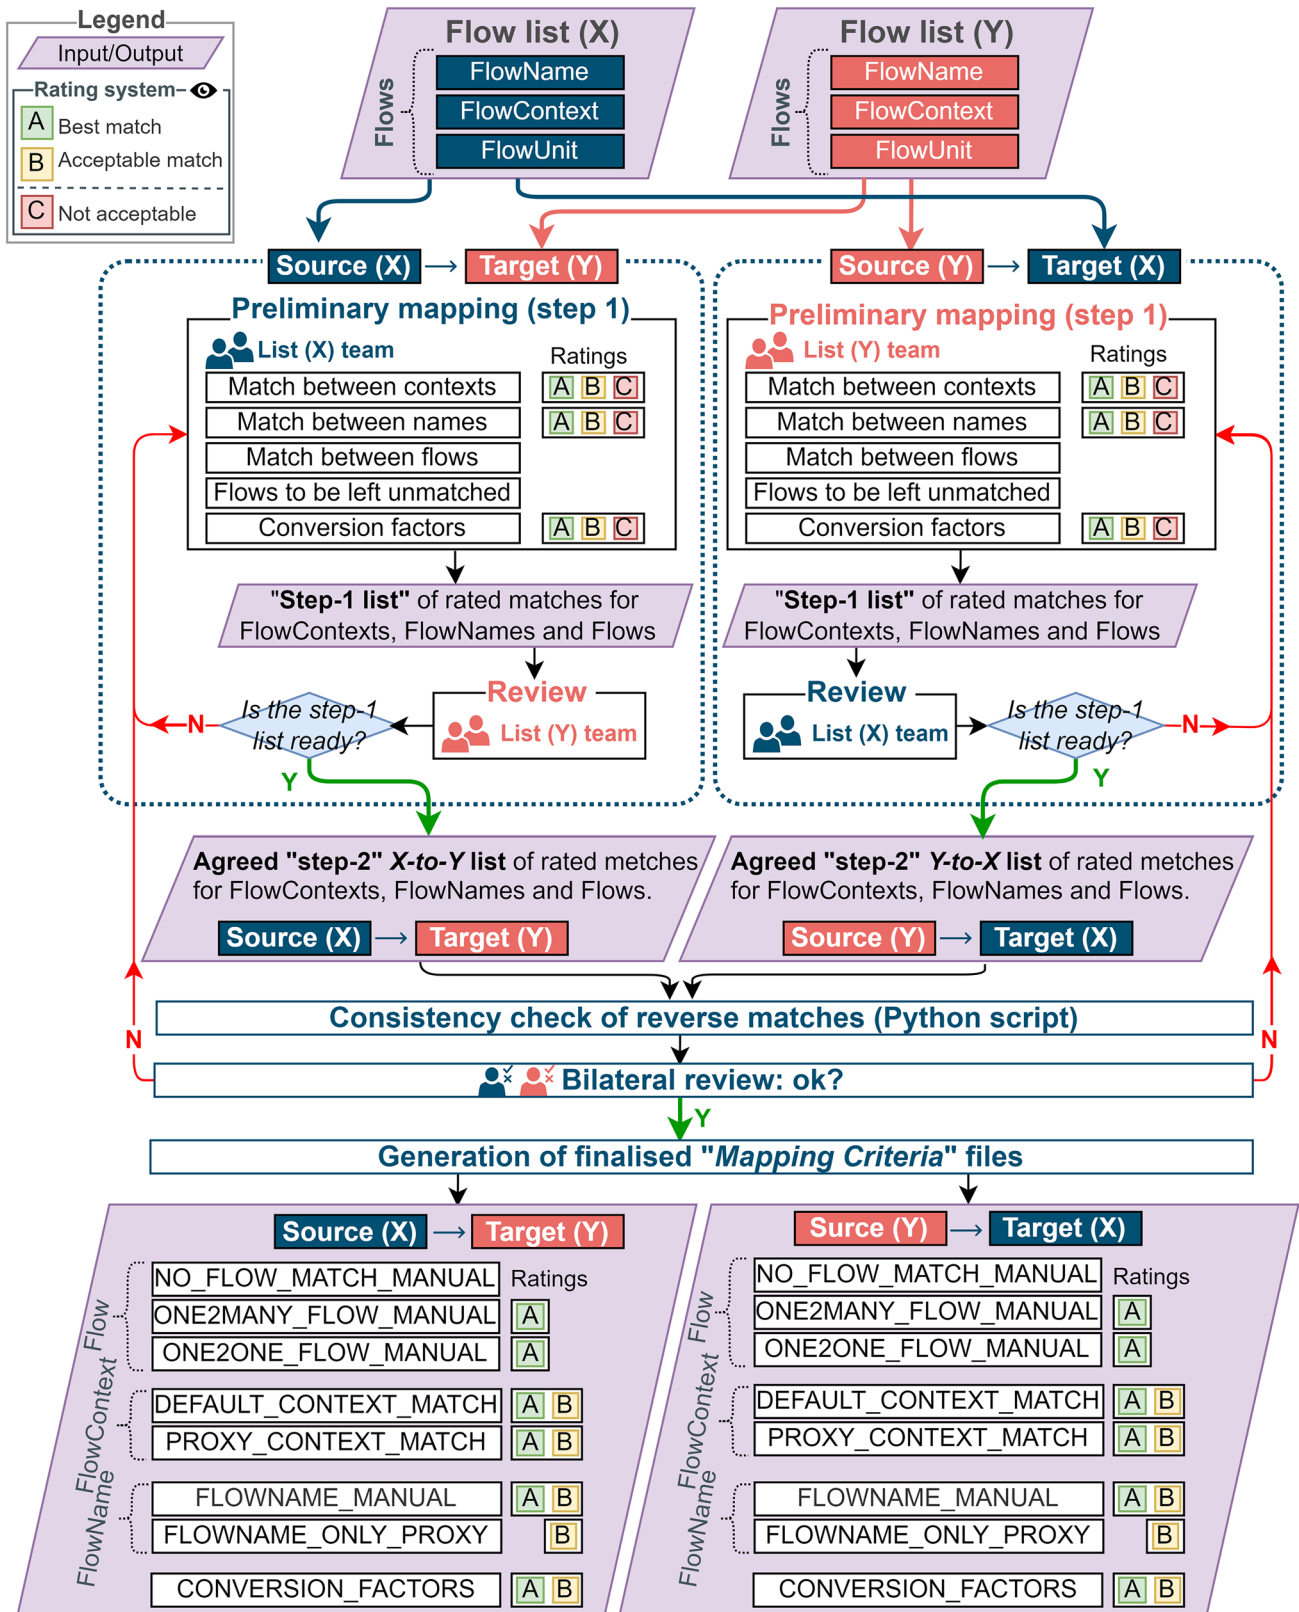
Legend
Input/Output
Rating system
A Best match
B Acceptable match
C Not acceptable

Flow list (X)
Flows
FlowName
FlowContext
FlowUnit

Flow list (Y)
Flows
FlowName
FlowContext
FlowUnit

Source (X) → Target (Y)

Preliminary mapping (step 1)
List (X) team
Ratings
Match between contexts A B C
Match between names A B C
Match between flows
Flows to be left unmatched
Conversion factors A B C

"Step-1 list" of rated matches for FlowContexts, FlowNames and Flows

Review
List (Y) team
Is the step-1 list ready?
N
Y

Source (Y) → Target (X)

Preliminary mapping (step 1)
List (Y) team
Ratings
Match between contexts A B C
Match between names A B C
Match between flows
Flows to be left unmatched
Conversion factors A B C

"Step-1 list" of rated matches for FlowContexts, FlowNames and Flows

Review
List (X) team
Is the step-1 list ready?
N
Y

Agreed "step-2" X-to-Y list of rated metches for FlowContexts, FlowNames and Flows.
Source (X) → Target (Y)

Agreed "step-2" Y-to-X list of rated metches for FlowContexts, FlowNames and Flows.
Source (Y) → Target (X)

Consistency check of reverse matches (Python script)
N
Bilateral review: ok?
N
Y
Generation of finalised "Mapping Criteria" files

Source (X) → Target (Y)
Ratings
Flow
NO_FLOW_MATCH_MANUAL
ONE2MANY_FLOW_MANUAL A
ONE2ONE_FLOW_MANUAL A
FlowContext
DEFAULT_CONTEXT_MATCH A B
PROXY_CONTEXT_MATCH A B
FlowName
FLOWNAME_MANUAL A B
FLOWNAME_ONLY_PROXY B
CONVERSION_FACTORS A B

Surce (Y) → Target (X)
Ratings
Flow
NO_FLOW_MATCH_MANUAL
ONE2MANY_FLOW_MANUAL A
ONE2ONE_FLOW_MANUAL A
FlowContext
DEFAULT_CONTEXT_MATCH A B
PROXY_CONTEXT_MATCH A B
FlowName
FLOWNAME_MANUAL A B
FLOWNAME_ONLY_PROXY B
CONVERSION_FACTORS A B